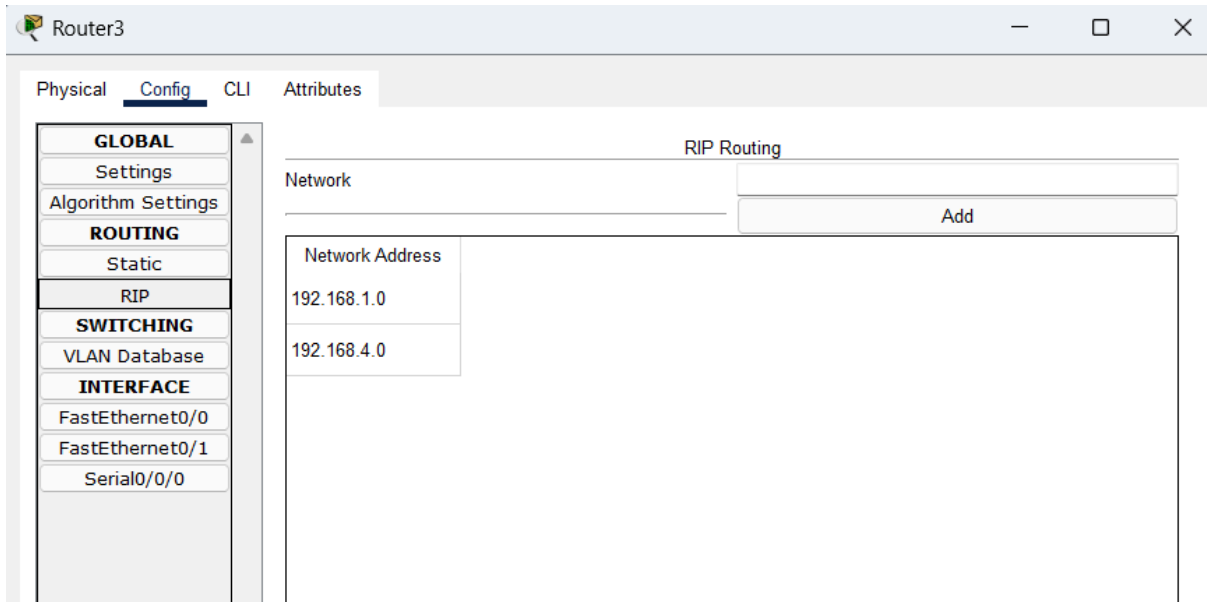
Router3

Physical Config CLI Attributes

GLOBAL
Settings
Algorithm Settings
ROUTING
Static
RIP
SWITCHING
VLAN Database
INTERFACE
FastEthernet0/0
FastEthernet0/1
Serial0/0/0

RIP Routing

Network

Add

| Network Address |
|---|
| 192.168.1.0 |
| 192.168.4.0 |